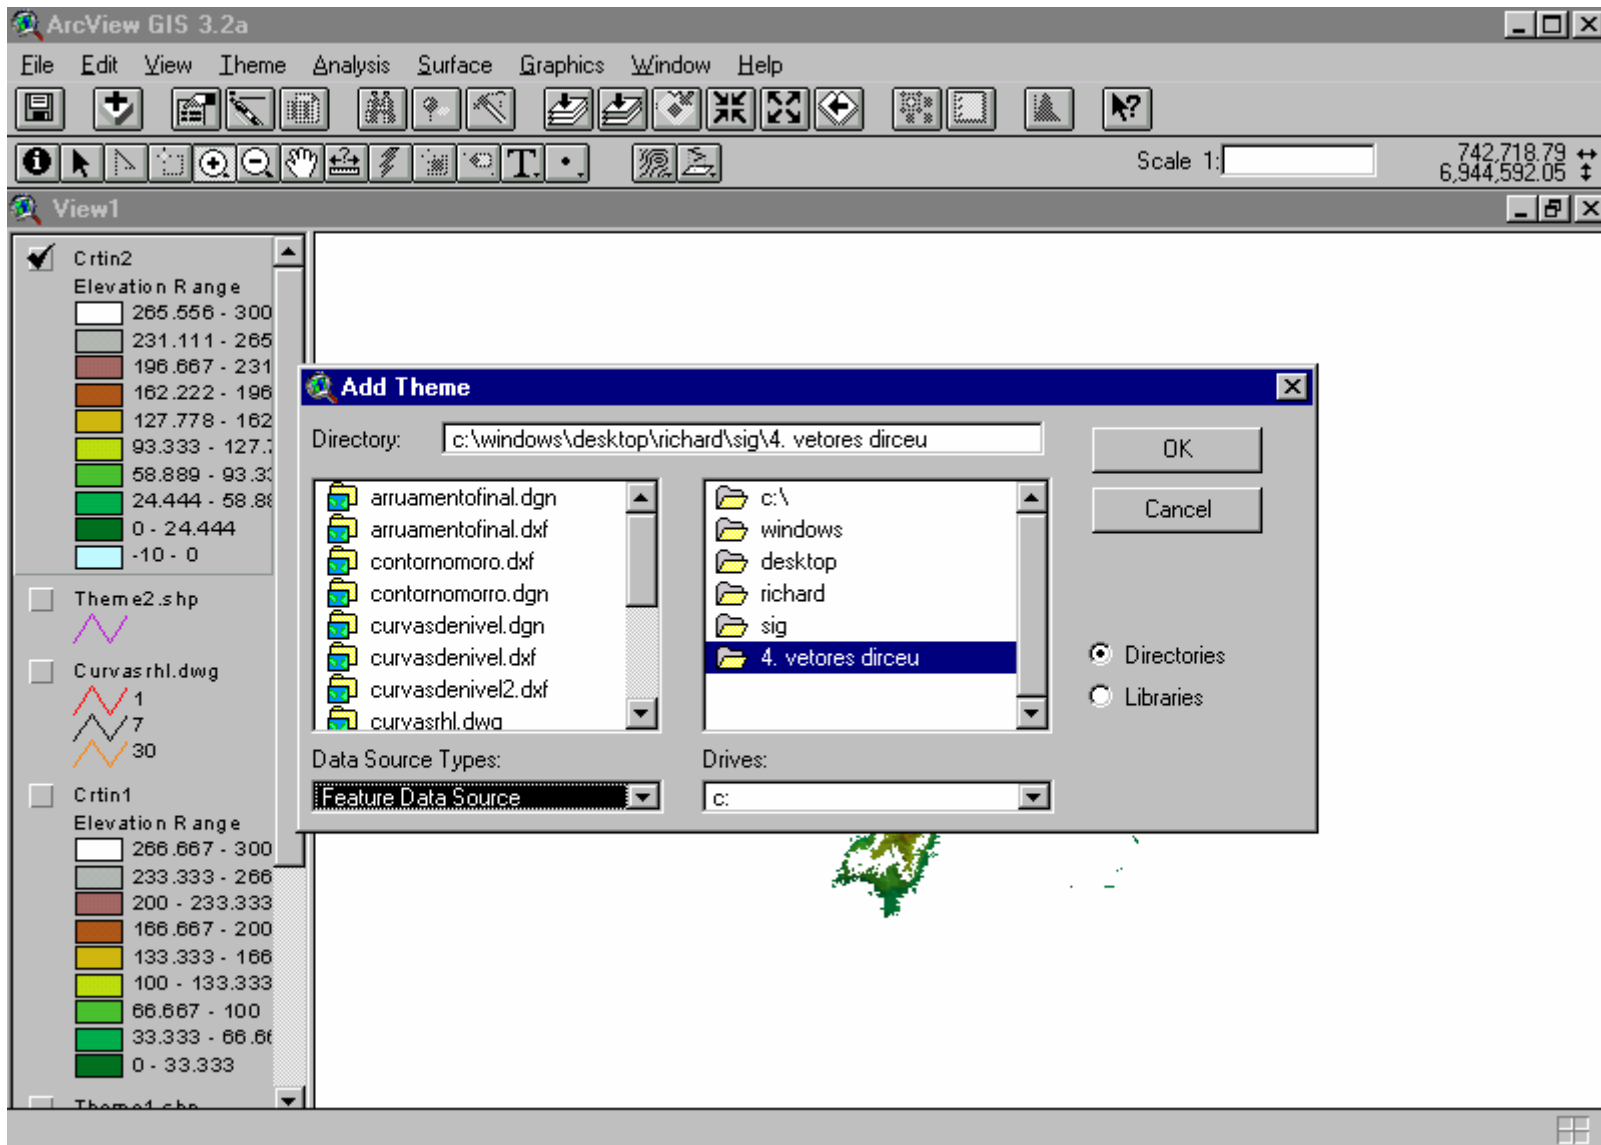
ArcView GIS 3.2a

File Edit View Theme Analysis Surface Graphics Window Help

Scale 1:

742,718.79
6,944,592.05

View1

Crtin2
Elevation Range
265.556 - 300
231.111 - 265
196.667 - 231
162.222 - 196
127.778 - 162
93.333 - 127.7
58.889 - 93.33
24.444 - 58.88
0 - 24.444
-10 - 0

Theme2.shp

Curvasrhl.dwg
1
7
30

Crtin1
Elevation Range
266.667 - 300
233.333 - 266
200 - 233.333
166.667 - 200
133.333 - 166
100 - 133.333
66.667 - 100
33.333 - 66.66
0 - 33.333

Theme1.shp

Add Theme

Directory: c:\windows\desktop\richard\sig\4. vetores dirceu

arruamentofinal.dgn
arruamentofinal.dxf
contornomoro.dxf
contornomorro.dgn
curvasdenivel.dgn
curvasdenivel.dxf
curvasdenivel2.dxf
curvasrhl.dwg

c:\
windows
desktop
richard
sig
4. vetores dirceu

OK
Cancel

Directories
Libraries

Data Source Types:
Feature Data Source

Drives:
c: